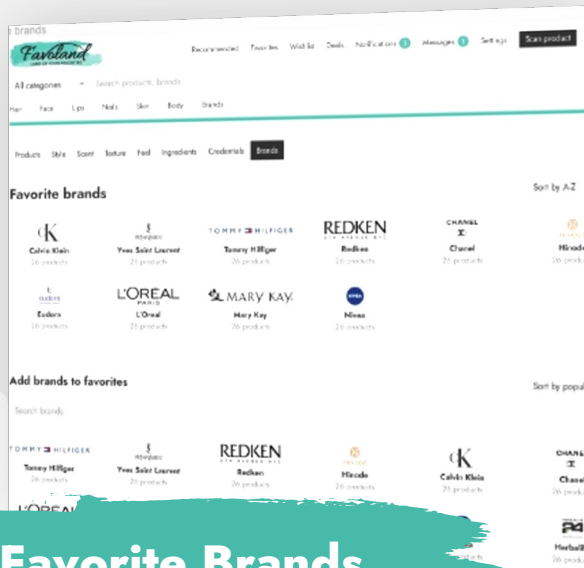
brands

Faveland

Recommended Favorites Wish list Deals Notifications 1 Messages 1 Settings Scan product

All categories Search products, brands

Hair Face Lips Nails Skin Body Brands

Products Style Scent Texture Feel Ingredients Credentials Brands

Favorite brands

Sort by A-Z

Calvin Klein
26 products

Yves Saint Laurent
21 products

TOMMY HILFIGER
Tommy Hilfiger
26 products

REDKEN
Redken
26 products

CHANEL
Chanel
21 products

Hinode
26 products

Eudora
26 products

L'ORÉAL PARIS
L'Oreal
21 products

MARY KAY
Mary Kay
26 products

NIVEA
Nivea
26 products

Add brands to favorites

Sort by popul

Search brands

TOMMY HILFIGER
Tommy Hilfiger
26 products

Yves Saint Laurent
21 products

REDKEN
Redken
26 products

Hinode
26 products

Calvin Klein
21 products

CHANEL
Chanel
26 produ

L'ORÉAL

Herbalif
26 produ

Favorite Brands